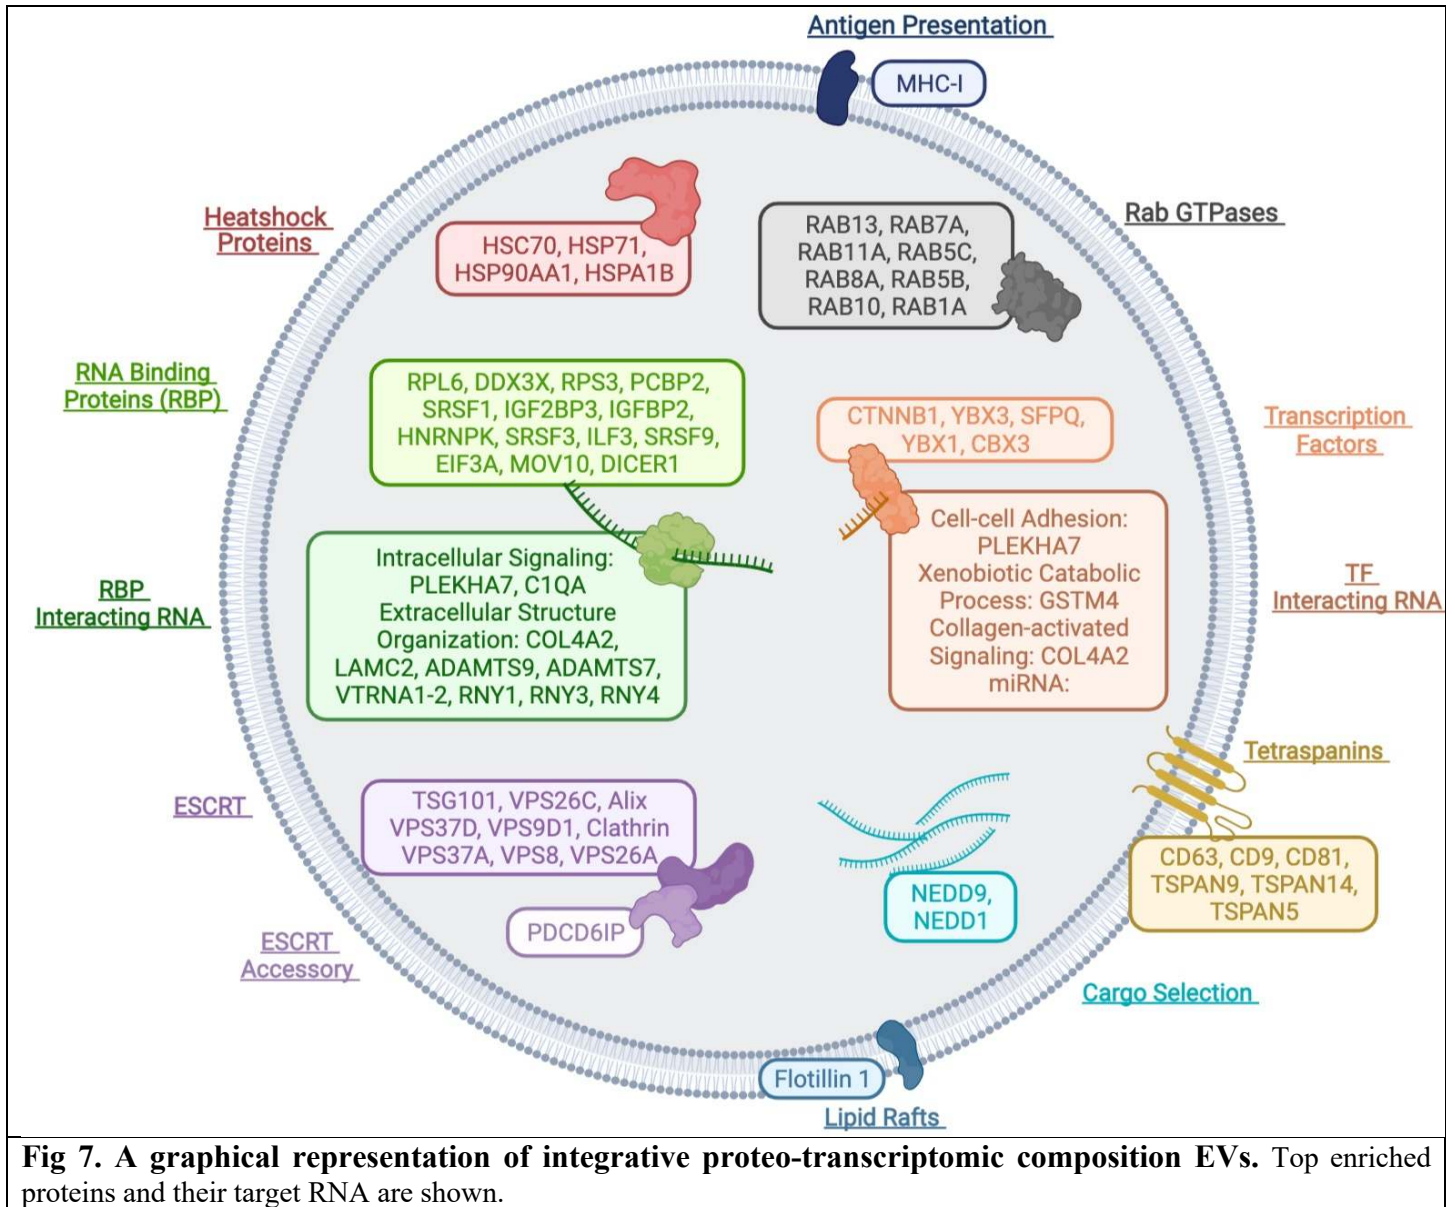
Antigen Presentation

MHC-I

Heatshock Proteins

HSC70, HSP71, HSP90AA1, HSPA1B

RAB13, RAB7A, RAB11A, RAB5C, RAB8A, RAB5B, RAB10, RAB1A

Rab GTPases

RNA Binding Proteins (RBP)

RPL6, DDX3X, RPS3, PCBP2, SRSF1, IGF2BP3, IGFBP2, HNRNPK, SRSF3, ILF3, SRSF9, EIF3A, MOV10, DICER1

CTNNB1, YBX3, SFPQ, YBX1, CBX3

Transcription Factors

Intracellular Signaling: PLEKHA7, C1QA Extracellular Structure Organization: COL4A2, LAMC2, ADAMTS9, ADAMTS7, VTRNA1-2, RNY1, RNY3, RNY4

Cell-cell Adhesion: PLEKHA7 Xenobiotic Catabolic Process: GSTM4 Collagen-activated Signaling: COL4A2 miRNA:

RBP Interacting RNA

TF Interacting RNA

Tetraspanins

ESCRT

TSG101, VPS26C, Alix VPS37D, VPS9D1, Clathrin VPS37A, VPS8, VPS26A

PDCD6IP

ESCRT Accessory

NEDD9, NEDD1

CD63, CD9, CD81, TSPAN9, TSPAN14, TSPAN5

Cargo Selection

Flotillin 1

Lipid Rafts

Fig 7. A graphical representation of integrative proteo-transcriptomic composition EVs. Top enriched proteins and their target RNA are shown.